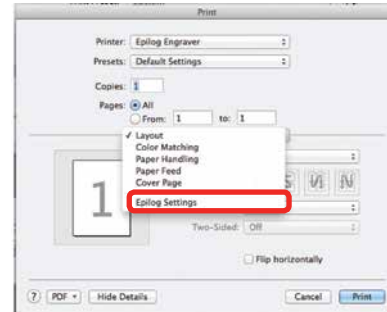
Print

Printer: Epilog Engraver

Presets: Default Settings

Copies: 1

Pages: All

From: 1 to: 1

✓ Layout
Color Matching
Paper Handling
Paper Feed
Cover Page

Epilog Settings

1

Two-Sided: Off

Flip horizontally

?

PDF

Hide Details

Cancel

Print